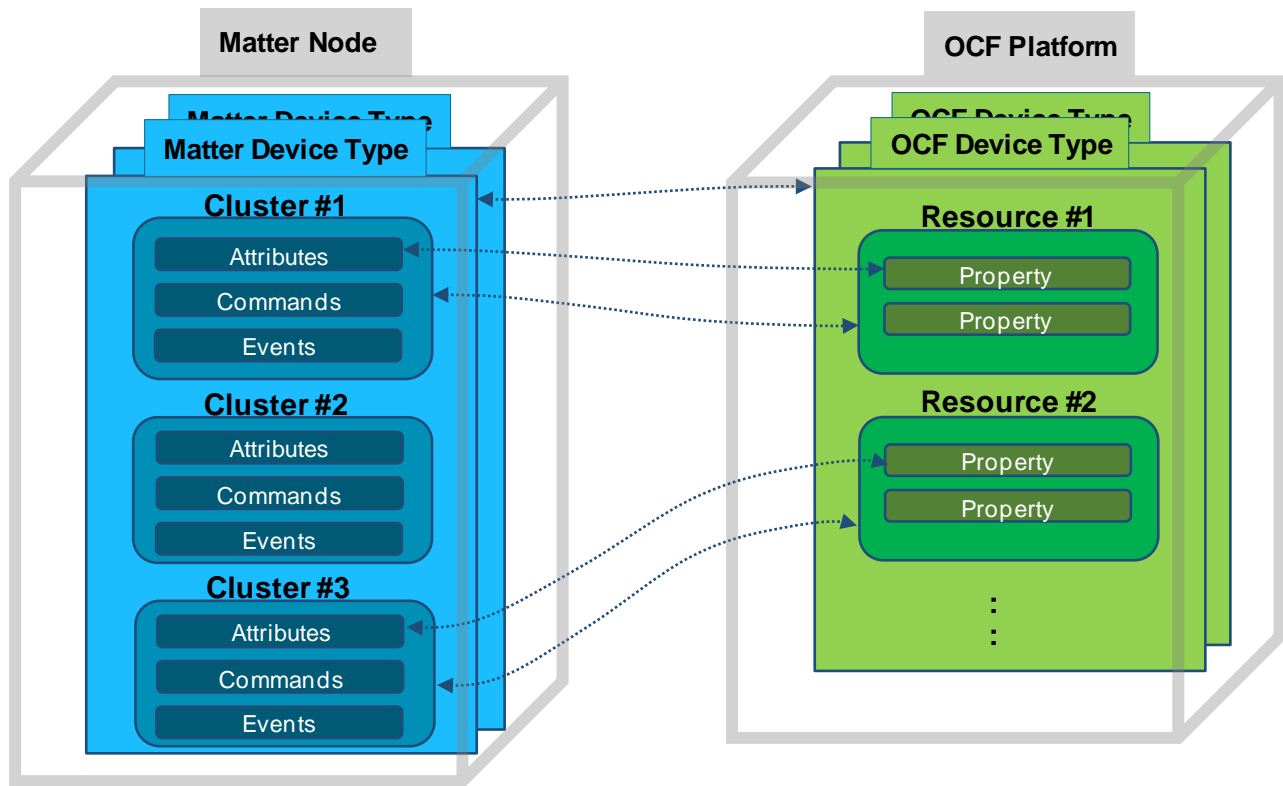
Matter Node

Matter Device Type

Matter Device Type

Cluster #1

Attributes

Commands

Events

Cluster #2

Attributes

Commands

Events

Cluster #3

Attributes

Commands

Events

OCF Platform

OCF Device Type

OCF Device Type

Resource #1

Property

Property

Resource #2

Property

Property

⋮